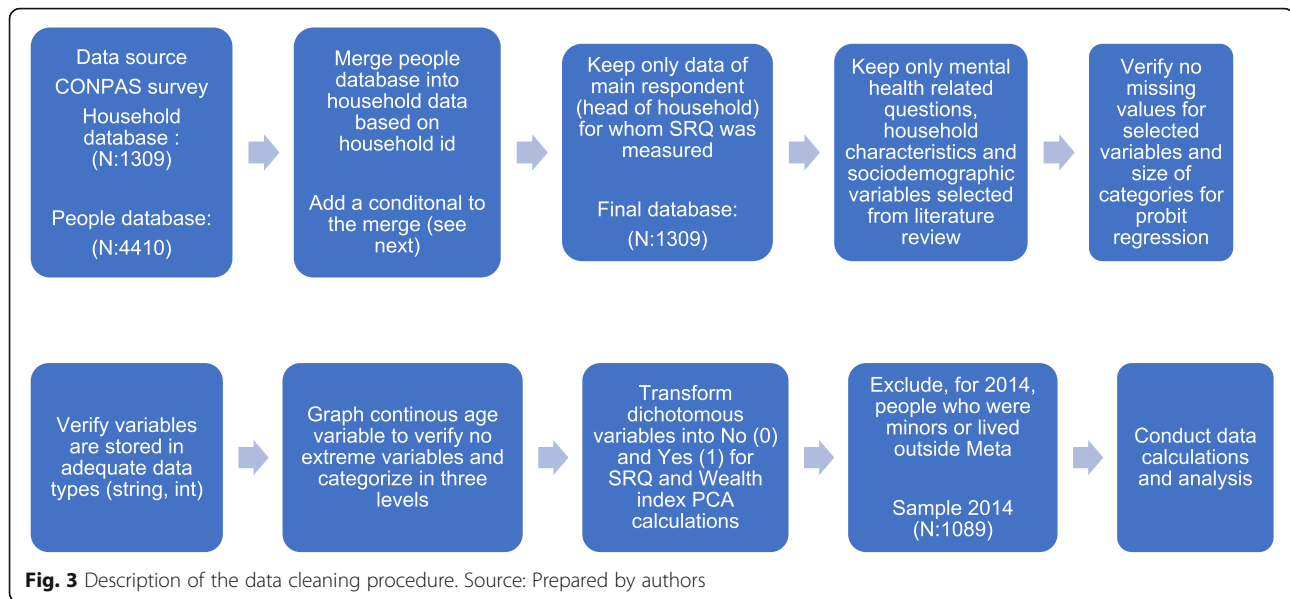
Data source CONPAS survey
Household database :
(N:1309)

People database:
(N:4410)

Merge people database into household data based on household id

Add a conditonal to the merge (see next)

Keep only data of main respondent (head of household) for whom SRQ was measured

Final database:
(N:1309)

Keep only mental health related questions, household characteristics and sociodemographic variables selected from literature review

Verify no missing values for selected variables and size of categories for probit regression

Verify variables are stored in adequate data types (string, int)

Graph continous age variable to verify no extreme variables and categorize in three levels

Transform dichotomous variables into No (0) and Yes (1) for SRQ and Wealth index PCA calculations

Exclude, for 2014, people who were minors or lived outside Meta

Sample 2014
(N:1089)

Conduct data calculations and analysis

**Fig. 3** Description of the data cleaning procedure. Source: Prepared by authors